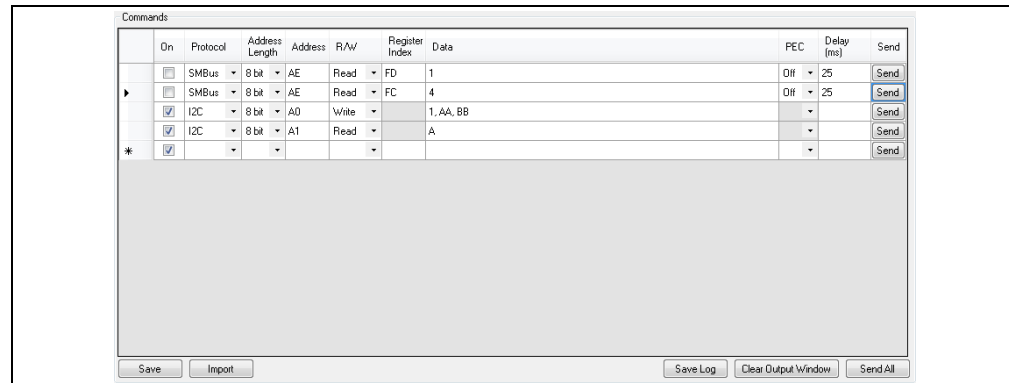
Commands

| | On | Protocol | Address Length | Address | R/W | Register Index | Data | PEC | Delay (ms) | Send |
|---|---|---|---|---|---|---|---|---|---|---|
| | | SMBus | 8 bit | AE | Read | FD | 1 | Off | 25 | Send |
| ▸ | | SMBus | 8 bit | AE | Read | FC | 4 | Off | 25 | Send |
| | ☑ | I2C | 8 bit | A0 | Write | | 1, AA, BB | | | Send |
| | ☑ | I2C | 8 bit | A1 | Read | | A | | | Send |
| * | ☑ | | | | | | | | | Send |

Save Import Save Log Clear Output Window Send All